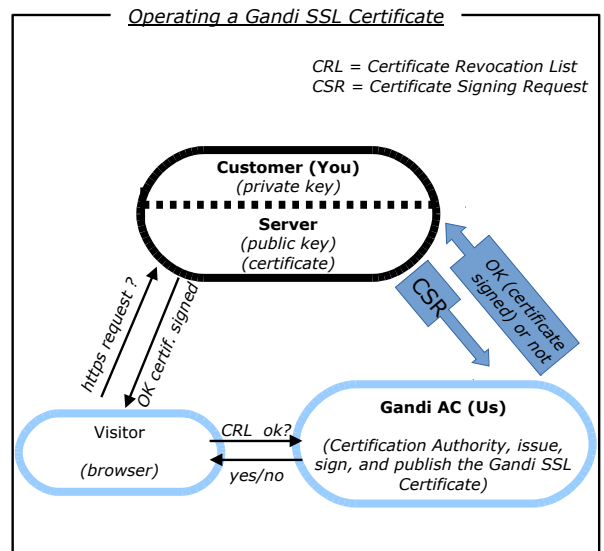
Operating a Gandi SSL Certificate

CRL = Certificate Revocation List
CSR = Certificate Signing Request

Customer (You)
(private key)

Server
(public key)
(certificate)

CSR

OK (certificate signed) or not

https request ?

OK certif. signed

Visitor

(browser)

CRL ok?

yes/no

Gandi AC (Us)

(Certification Authority, issue, sign, and publish the Gandi SSL Certificate)